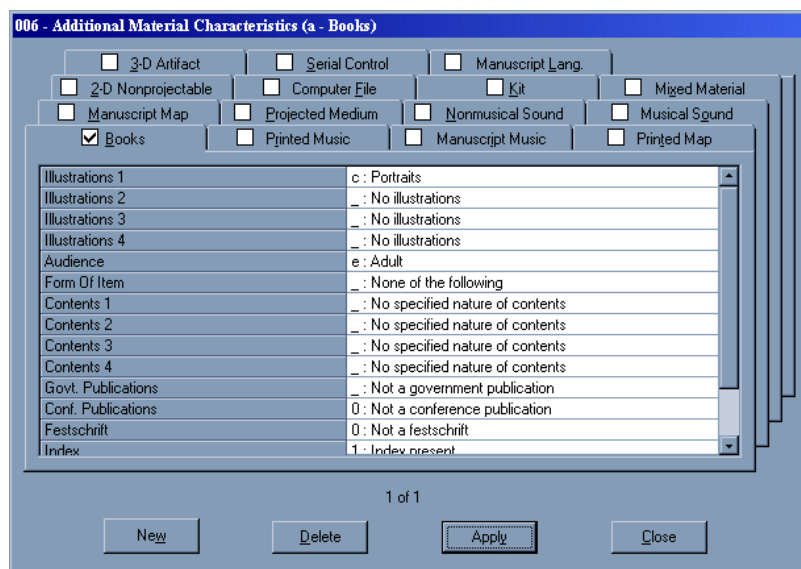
006 - Additional Material Characteristics (a - Books)

3-D Artifact
Serial Control
Manuscript Lang.
2-D Nonprojectable
Computer File
Kit
Mixed Material
Manuscript Map
Projected Medium
Nonmusical Sound
Musical Sound
Books
Printed Music
Manuscript Music
Printed Map

| | |
|---|---|
| Illustrations 1 | c : Portraits |
| Illustrations 2 | _ : No illustrations |
| Illustrations 3 | _ : No illustrations |
| Illustrations 4 | _ : No illustrations |
| Audience | e : Adult |
| Form Of Item | _ : None of the following |
| Contents 1 | _ : No specified nature of contents |
| Contents 2 | _ : No specified nature of contents |
| Contents 3 | _ : No specified nature of contents |
| Contents 4 | _ : No specified nature of contents |
| Govt. Publications | _ : Not a government publication |
| Conf. Publications | 0 : Not a conference publication |
| Festschrift | 0 : Not a festschrift |
| Index | 1 : Index present |

1 of 1

New
Delete
Apply
Close